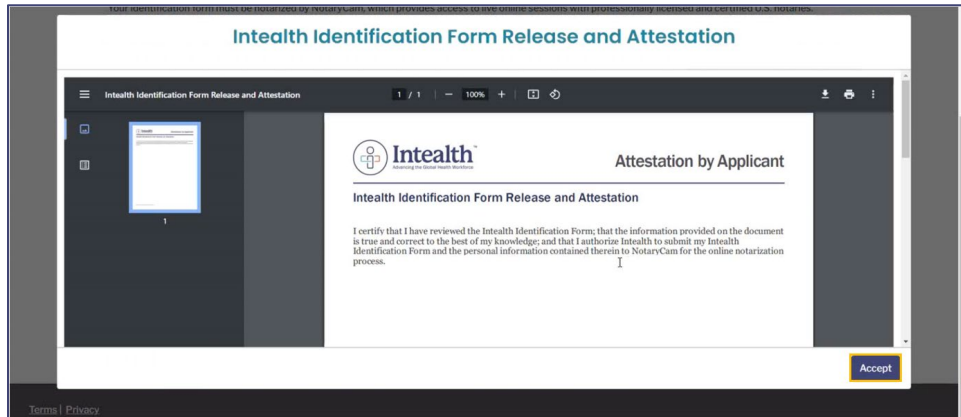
Your identification form must be notarized by NotaryCam, which provides access to live online sessions with professionally licensed and certified U.S. notaries.

Intealth Identification Form Release and Attestation

Intealth Identification Form Release and Attestation
1 / 1 | — 100% + |

1

Intealth™
Advancing the Global Health Workforce

Attestation by Applicant

Intealth Identification Form Release and Attestation

I certify that I have reviewed the Intealth Identification Form; that the information provided on the document is true and correct to the best of my knowledge; and that I authorize Intealth to submit my Intealth Identification Form and the personal information contained therein to NotaryCam for the online notarization process.

Accept

Terms | Privacy